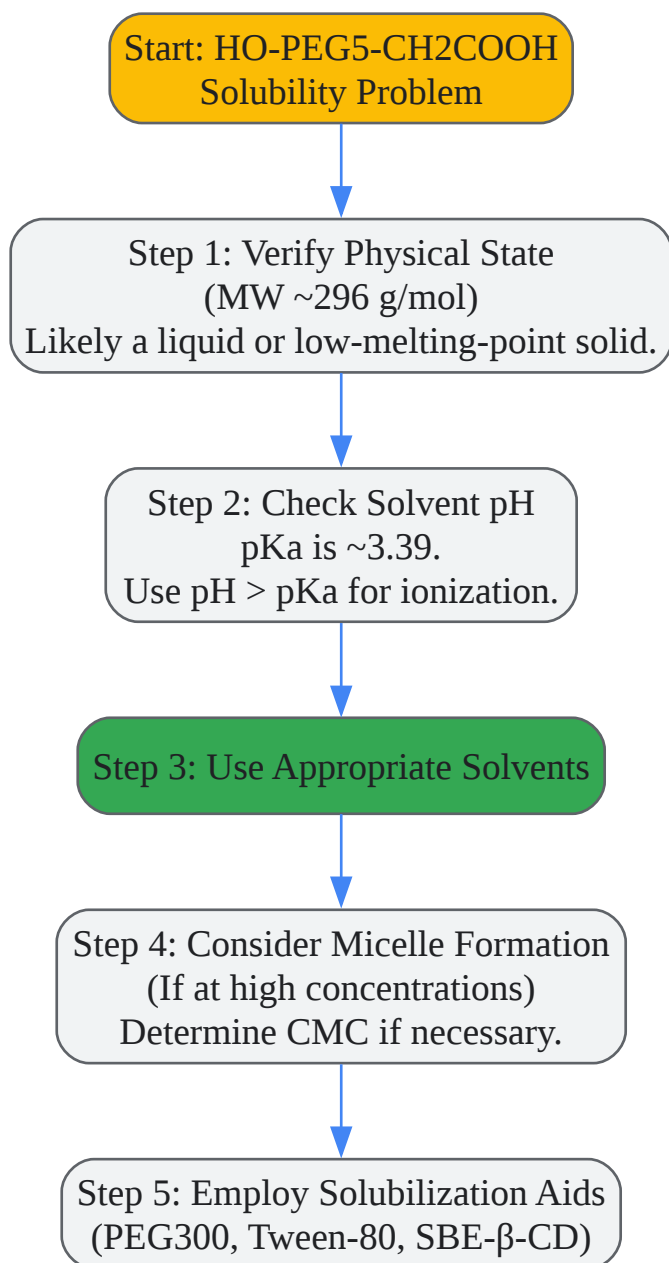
Start: HO-PEG5-CH2COOH
Solubility Problem

Step 1: Verify Physical State
(MW ~296 g/mol)
Likely a liquid or low-melting-point solid.

Step 2: Check Solvent pH
pKa is ~3.39.
Use pH > pKa for ionization.

Step 3: Use Appropriate Solvents

Step 4: Consider Micelle Formation
(If at high concentrations)
Determine CMC if necessary.

Step 5: Employ Solubilization Aids
(PEG300, Tween-80, SBE-β-CD)